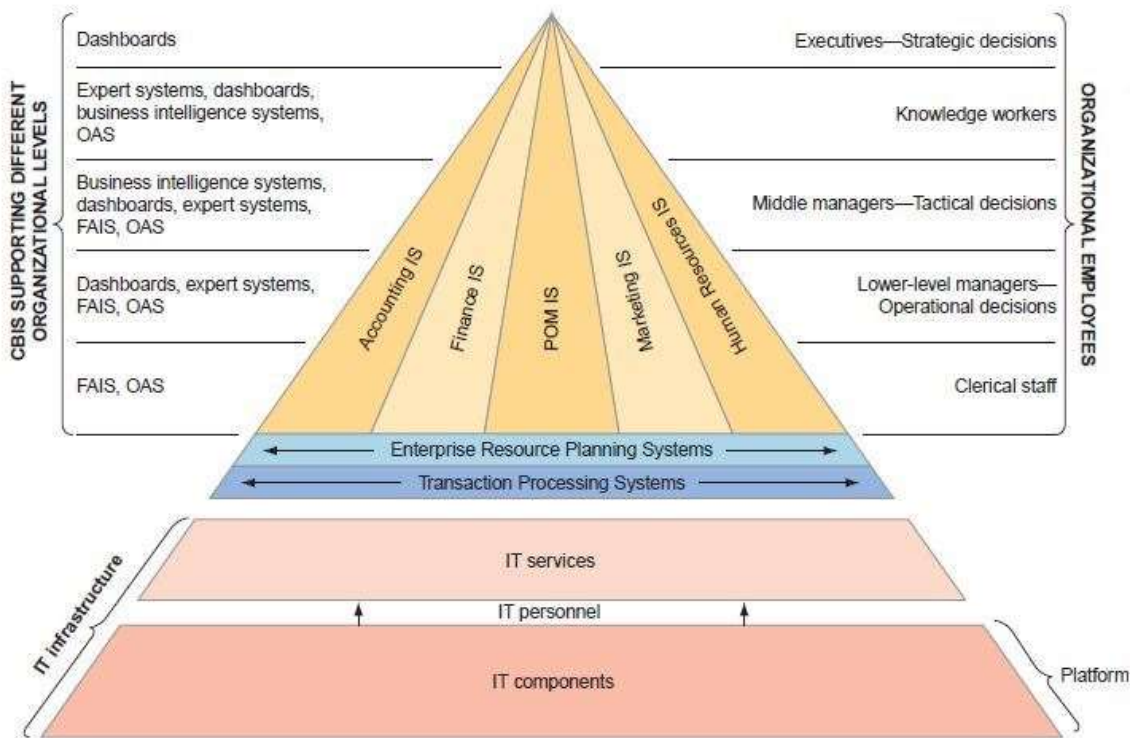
CBIS SUPPORTING DIFFERENT ORGANIZATIONAL LEVELS

Dashboards

Expert systems, dashboards, business intelligence systems, OAS

Business intelligence systems, dashboards, expert systems, FAIS, OAS

Dashboards, expert systems, FAIS, OAS

FAIS, OAS

Executives—Strategic decisions

Knowledge workers

Middle managers—Tactical decisions

Lower-level managers—Operational decisions

Clerical staff

ORGANIZATIONAL EMPLOYEES

Accounting IS

Finance IS

POM IS

Marketing IS

Human Resources IS

Enterprise Resource Planning Systems

Transaction Processing Systems

IT infrastructure

IT services

IT personnel

IT components

Platform